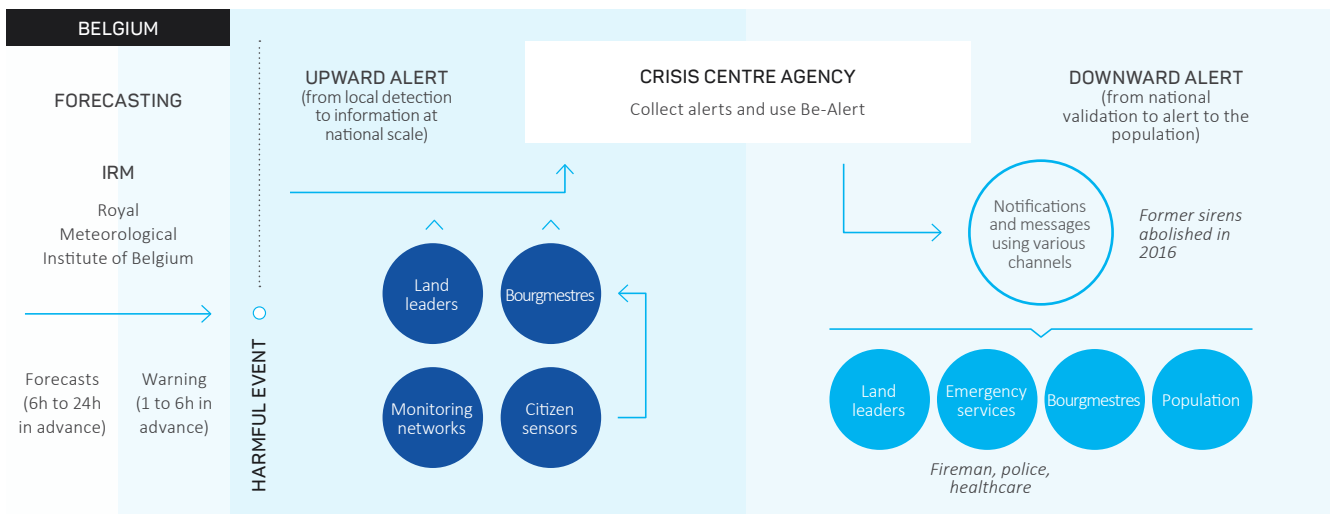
BELGIUM

FORECASTING

IRM

Royal Meteorological Institute of Belgium

Forecasts (6h to 24h in advance)

Warning (1 to 6h in advance)

HARMFUL EVENT

UPWARD ALERT (from local detection to information at national scale)

Land leaders

Bourgmestres

Monitoring networks

Citizen sensors

CRISIS CENTRE AGENCY

Collect alerts and use Be-Alert

DOWNWARD ALERT (from national validation to alert to the population)

Notifications and messages using various channels

Former sirens abolished in 2016

Land leaders

Emergency services

Bourgmestres

Population

Fireman, police, healthcare